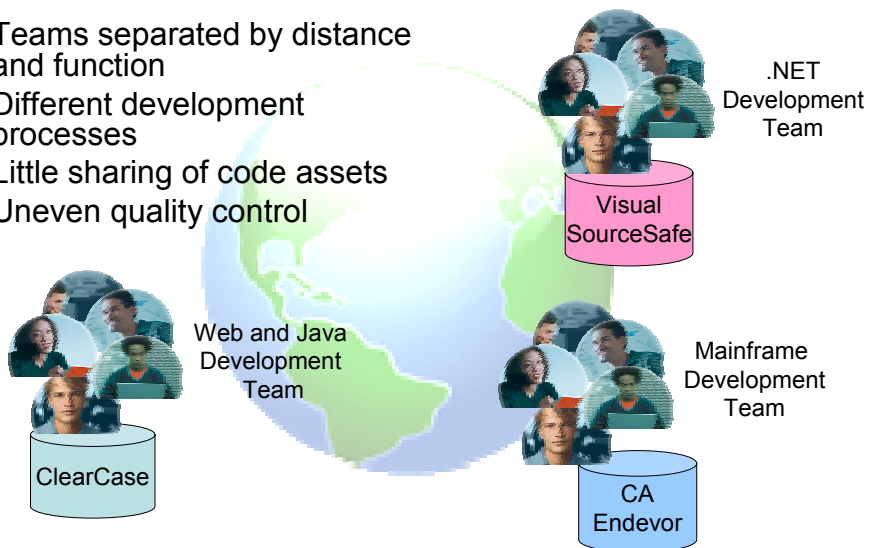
Teams separated by distance and function
Different development processes
Little sharing of code assets
Uneven quality control

.NET Development Team

Visual SourceSafe

Web and Java Development Team

Mainframe Development Team

ClearCase

CA Endevor